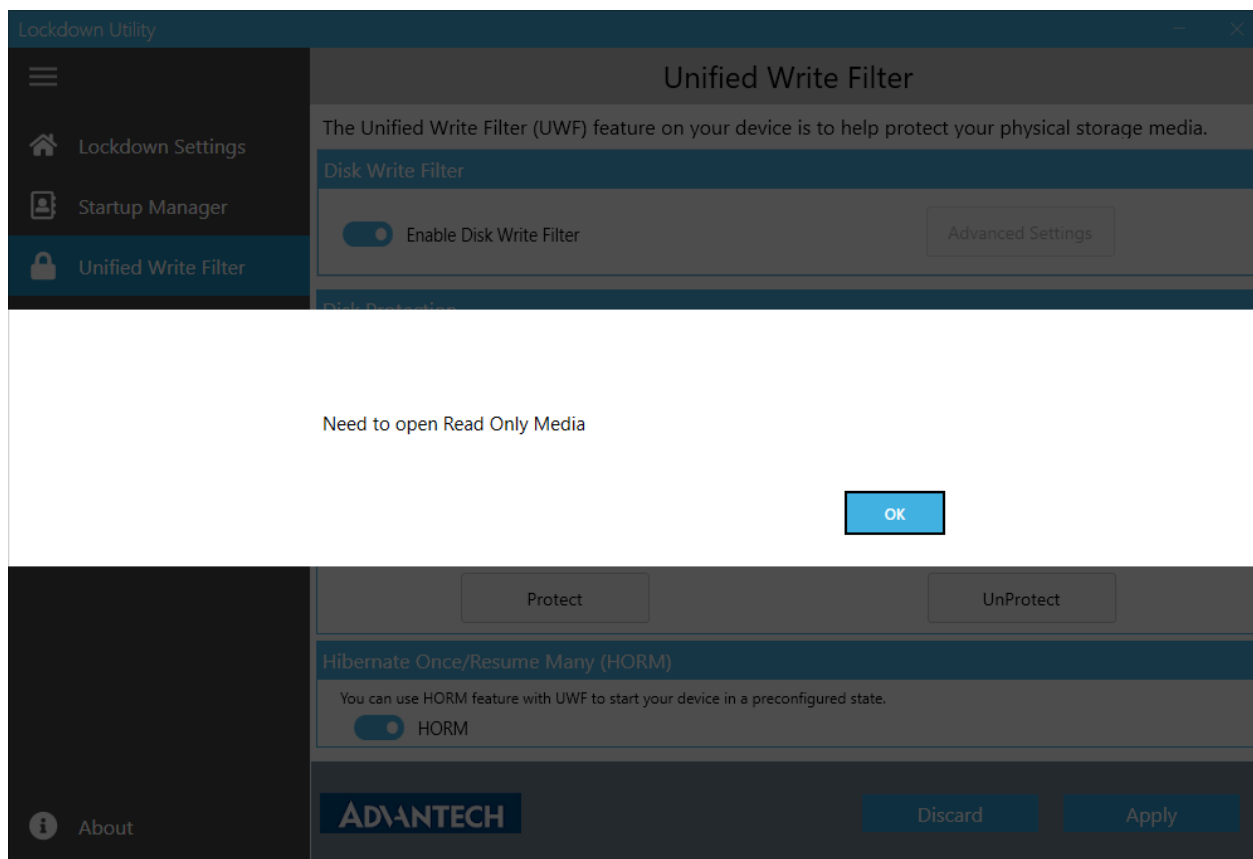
Lockdown Utility

Lockdown Settings

Startup Manager

Unified Write Filter

Unified Write Filter

The Unified Write Filter (UWF) feature on your device is to help protect your physical storage media.

Disk Write Filter

Enable Disk Write Filter

Advanced Settings

Disk Protection

Need to open Read Only Media

OK

Protect

UnProtect

Hibernate Once/Resume Many (HORM)

You can use HORM feature with UWF to start your device in a preconfigured state.

HORM

About

ADVANTECH

Discard

Apply